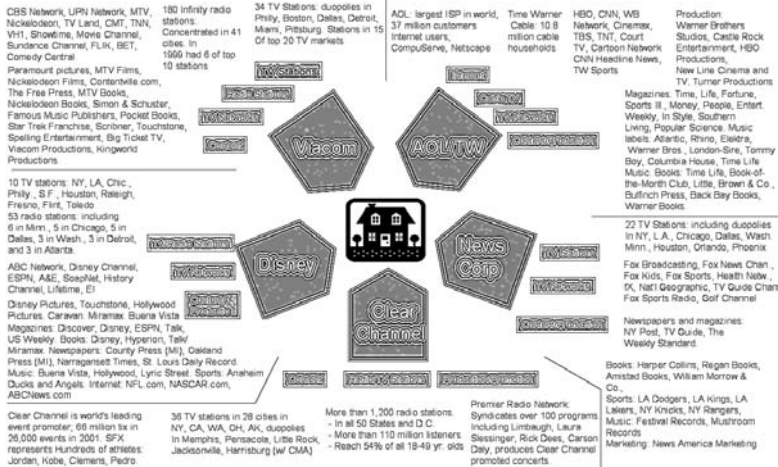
CBS Network, UPN Network, MTV, Nickelodeon, TV Land, CMT, TNN, VH1, Showtime, Movie Channel, Sundance Channel, FLIX, BET, Comedy Central

180 Infinity radio stations. Concentrated in 41 cities. In 1999 had 6 of top 10 stations

34 TV Stations: duopolies in Philly, Boston, Dallas, Detroit, Miami, Pittsburg. Stations in 15 Of top 20 TV markets

AOL: largest ISP in world, 37 million customers Internet users, CompuServe, Netscape

Time Warner Cable: 10.8 million cable households

HBO, CNN, WB Network, Cinemax, TBS, TNT, Court TV, Cartoon Network CNN Headline News, TW Sports

Production: Warner Brothers Studios, Castle Rock Entertainment, HBO Productions, New Line Cinema and TV: Turner Productions

Paramount pictures, MTV Films, Nickelodeon Films, Contentville.com, The Free Press, MTV Books, Nickelodeon Books, Simon & Schuster, Famous Music Publishers, Pocket Books, Star Trek Franchise, Scribner, Touchstone, Spelling Entertainment, Big Ticket TV, Viacom Productions, Kingworld Productions

Magazines: Time, Life, Fortune, Sports Ill., Money, People, Entert. Weekly, In Style, Southern Living, Popular Science. Music labels: Atlantic, Rhino, Elektra, Warner Bros., London-Sire, Tommy Boy, Columbia House, Time Life Music. Books: Time Life, Book-of-the-Month Club, Little, Brown & Co., Bulfinch Press, Back Bay Books, Warner Books.

Viacom

AOL-TW

10 TV stations: NY, LA, Chic., Philly., S.F., Houston, Raleigh, Fresno, Flint, Toledo
53 radio stations: including 6 in Minn., 5 in Chicago, 5 in Dallas, 3 in Wash., 3 in Detroit, and 3 in Atlanta.

22 TV Stations: including duopolies in NY, L.A., Chicago, Dallas, Wash. Minn., Houston, Orlando, Phoenix

ABC Network, Disney Channel, ESPN, A&E, SoapNet, History Channel, Lifetime, E!

Disney

News Corp

Fox Broadcasting, Fox News Chan., Fox Kids, Fox Sports, Health Netw., fX, Nat'l Geographic, TV Guide Chan Fox Sports Radio, Golf Channel

Disney Pictures, Touchstone, Hollywood Pictures, Caravan, Miramax, Buena Vista Magazines: Discover, Disney, ESPN, Talk, US Weekly. Books: Disney, Hyperion, Talk/ Miramax. Newspapers: County Press (MI), Oakland Press (MI), Narragansett Times, St. Louis Daily Record. Music: Buena Vista, Hollywood, Lyric Street. Sports: Anaheim Ducks and Angels. Internet: NFL.com, NASCAR.com, ABCNews.com

Clear Channel

Newspapers and magazines: NY Post, TV Guide, The Weekly Standard.

Books: Harper Collins, Regan Books, Amistad Books, William Morrow & Co.,
Sports: LA Dodgers, LA Kings, LA Lakers, NY Knicks, NY Rangers,
Music: Festival Records, Mushroom Records
Marketing: News America Marketing

Clear Channel is world's leading event promoter; 66 million tix in 26,000 events in 2001. SFX represents Hundreds of athletes: Jordan, Kobe, Clemens, Pedro.

36 TV stations in 28 cities in NY, CA, WA, OH, AK, duopolies In Memphis, Pensacola, Little Rock, Jacksonville, Harrisburg (w/ CMA)

More than 1,200 radio stations.
- In all 50 States and D.C.
- More than 110 million listeners
- Reach 54% of all 18-49 yr. olds

Premier Radio Network: Syndicates over 100 programs Including Limbaugh, Laura Slessinger, Rick Dees, Carson Daly, produces Clear Channel promoted concerts.